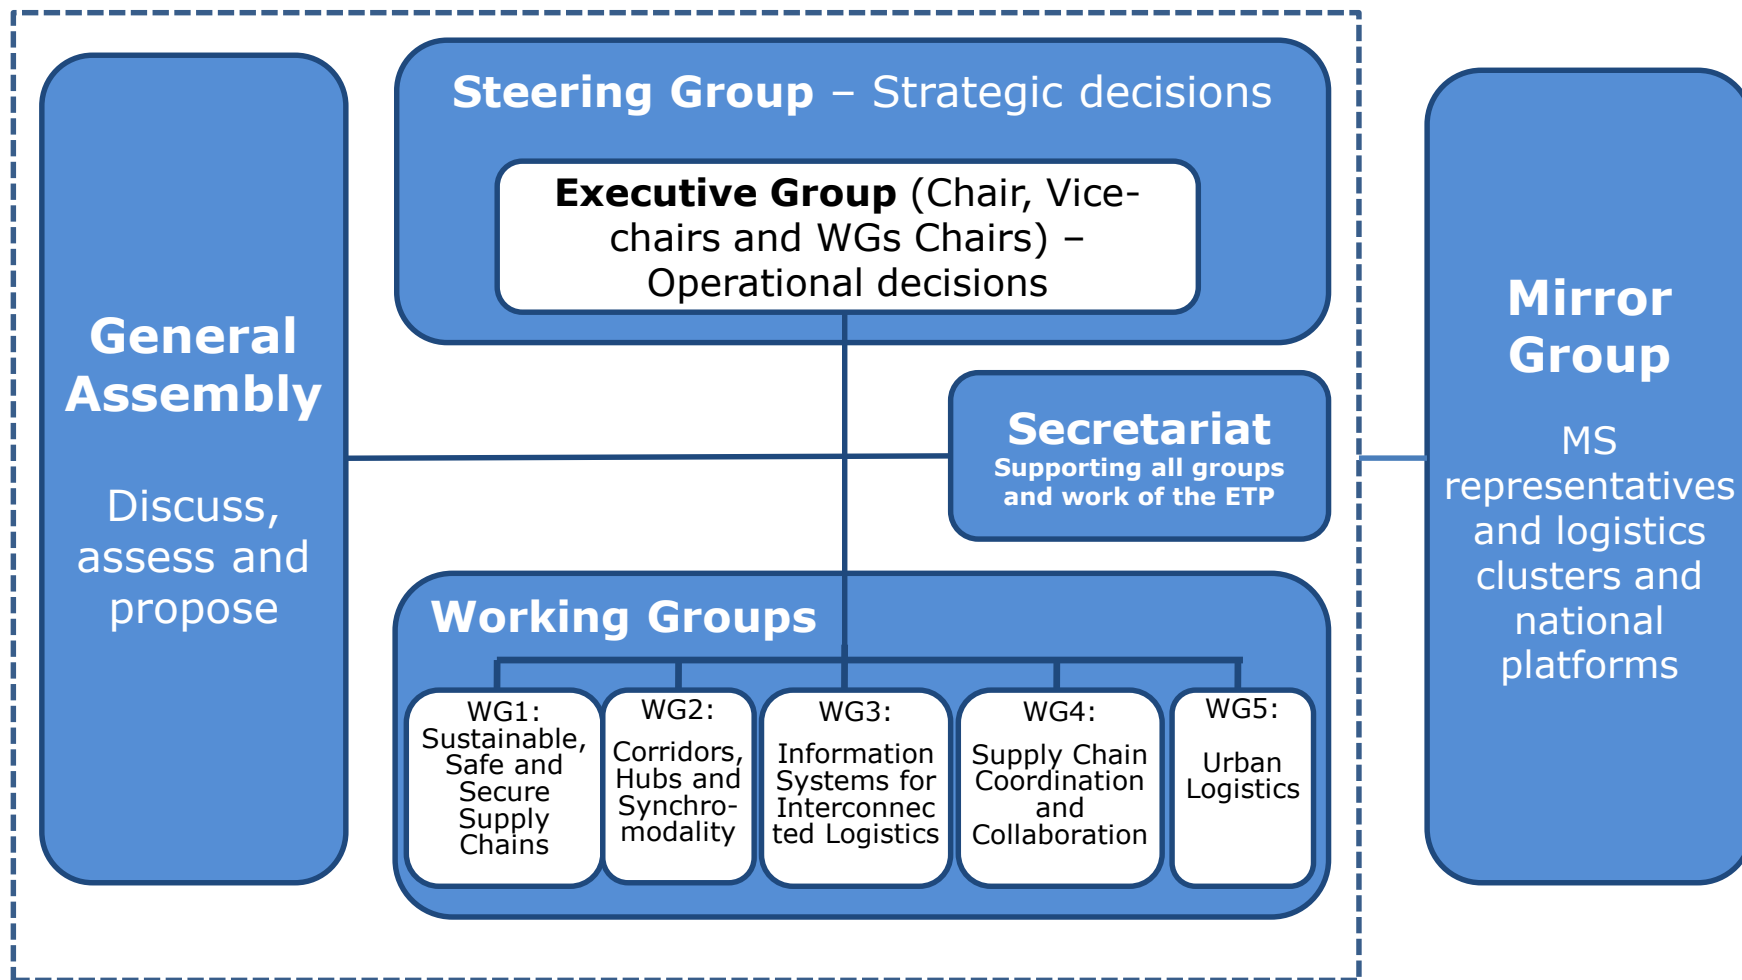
General Assembly

Discuss, assess and propose

Steering Group – Strategic decisions

Executive Group (Chair, Vice-chairs and WGs Chairs) – Operational decisions

Secretariat
Supporting all groups and work of the ETP

Working Groups

WG1: Sustainable, Safe and Secure Supply Chains

WG2: Corridors, Hubs and Synchromodality

WG3: Information Systems for Interconnected Logistics

WG4: Supply Chain Coordination and Collaboration

WG5: Urban Logistics

Mirror Group

MS representatives and logistics clusters and national platforms